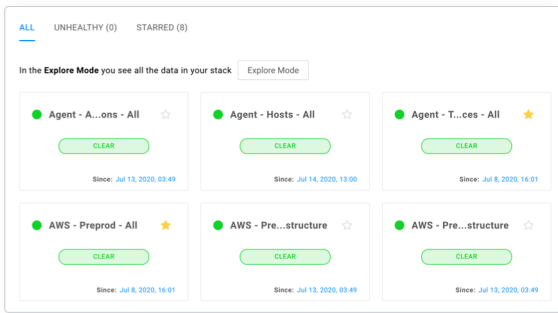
ALL UNHEALTHY (0) STARRED (8)

In the Explore Mode you see all the data in your stack Explore Mode

Agent - A...ons - All
CLEAR
Since: Jul 13, 2020, 03:49

Agent - Hosts - All
CLEAR
Since: Jul 14, 2020, 13:00

Agent - T...ces - All
CLEAR
Since: Jul 8, 2020, 16:01

AWS - Preprod - All
CLEAR
Since: Jul 8, 2020, 16:01

AWS - Pre...structure
CLEAR
Since: Jul 13, 2020, 03:49

AWS - Pre...structure
CLEAR
Since: Jul 13, 2020, 03:49